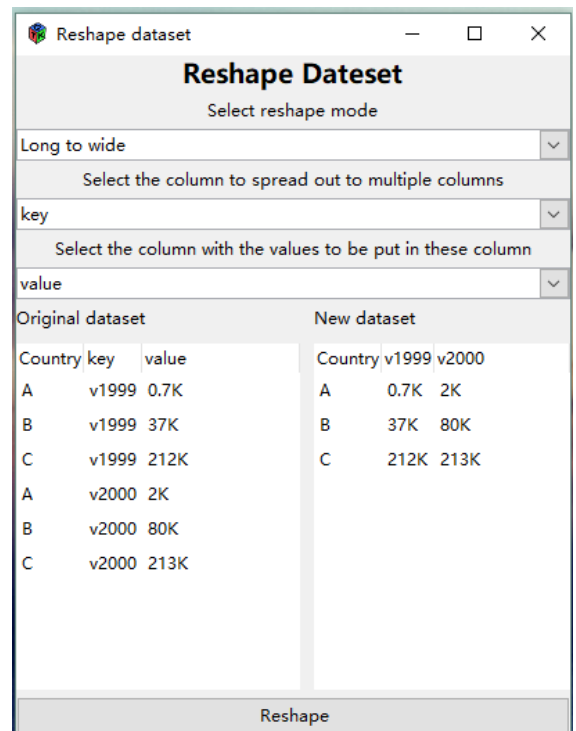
Reshape dataset

Reshape Dateset

Select reshape mode

Long to wide

Select the column to spread out to multiple columns

key

Select the column with the values to be put in these column

value

Original dataset

| Country | key | value |
|---|---|---|
| A | v1999 | 0.7K |
| B | v1999 | 37K |
| C | v1999 | 212K |
| A | v2000 | 2K |
| B | v2000 | 80K |
| C | v2000 | 213K |

New dataset

| Country | v1999 | v2000 |
|---|---|---|
| A | 0.7K | 2K |
| B | 37K | 80K |
| C | 212K | 213K |

Reshape